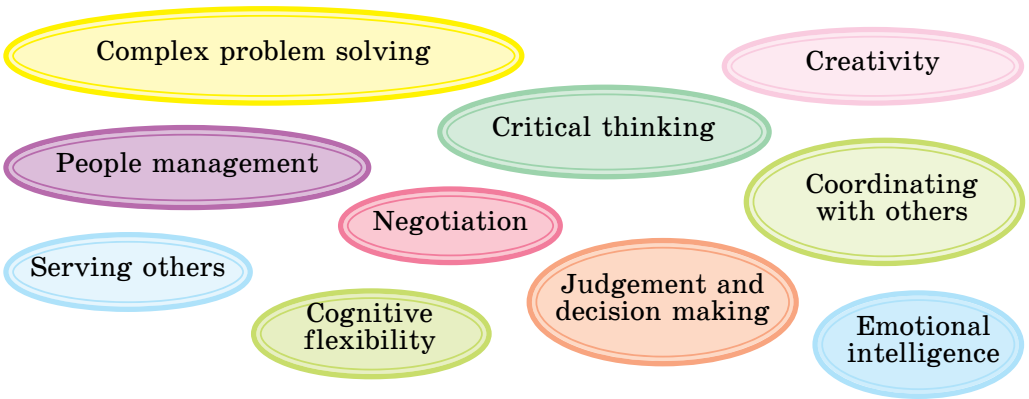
Complex problem solving

Creativity

Critical thinking

People management

Coordinating with others

Negotiation

Serving others

Judgement and decision making

Cognitive flexibility

Emotional intelligence